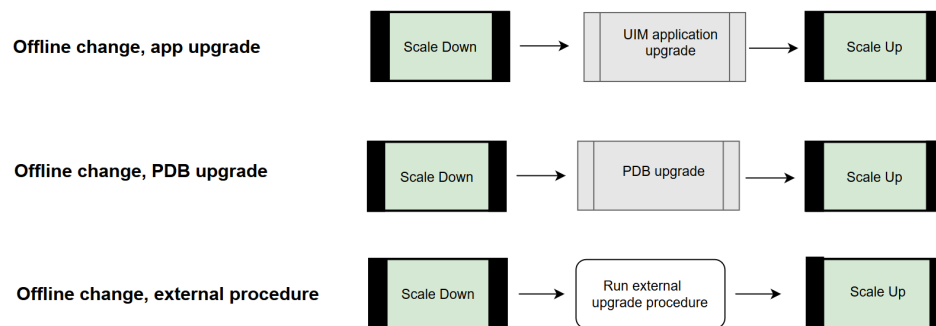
Offline change, app upgrade

Scale Down

UIM application upgrade

Scale Up

Offline change, PDB upgrade

Scale Down

PDB upgrade

Scale Up

Offline change, external procedure

Scale Down

Run external upgrade procedure

Scale Up